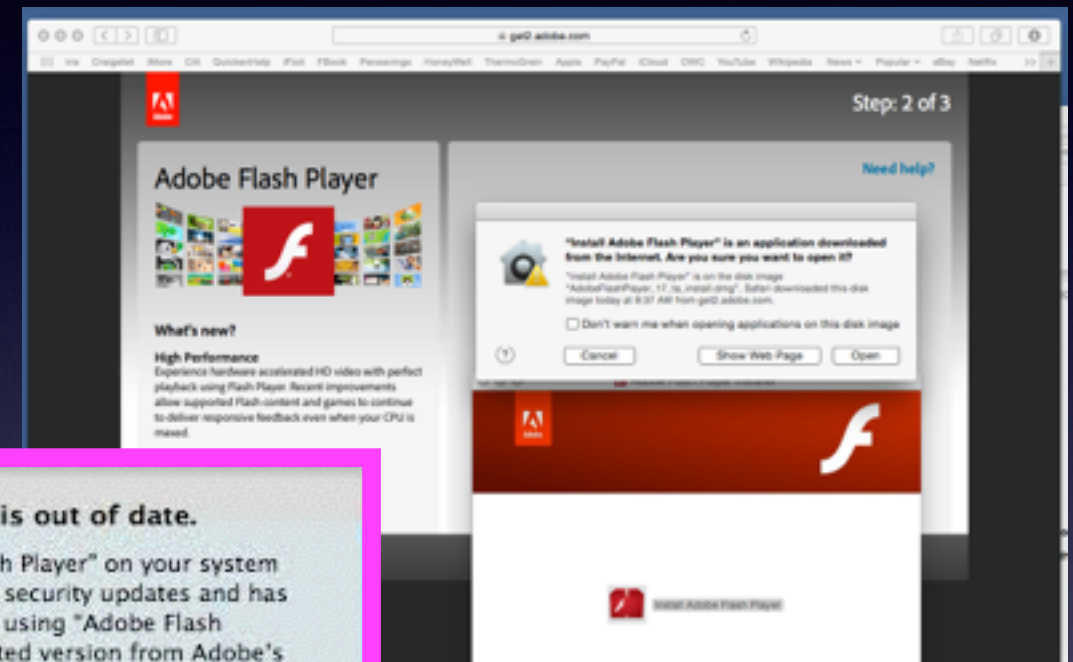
get2.adobe.com

Iris Craigslist iMore Citi QuickenHelp iTeit FBook Pensavings HoneyWell ThermoGrain Apple PayPal iCloud OWC YouTube Wikipedia News Popular eBay Netflix

Step: 2 of 3

Adobe Flash Player

What's new?

High Performance
Experience hardware accelerated HD video with perfect playback using Flash Player. Recent improvements allow supported Flash content and games to continue to deliver responsive feedback even when your CPU is maxed.

Need help?

"Install Adobe Flash Player" is an application downloaded from the Internet. Are you sure you want to open it?

"Install Adobe Flash Player" is on the disk image "AdobeFlashPlayer_17_ra_install.dmg". Safari downloaded this disk image today at 9:37 AM from get2.adobe.com.

Don't warn me when opening applications on this disk image

?

Cancel

Show Web Page

Open

Install Adobe Flash Player

is out of date.

h Player" on your system
security updates and has
using "Adobe Flash
ted version from Adobe's